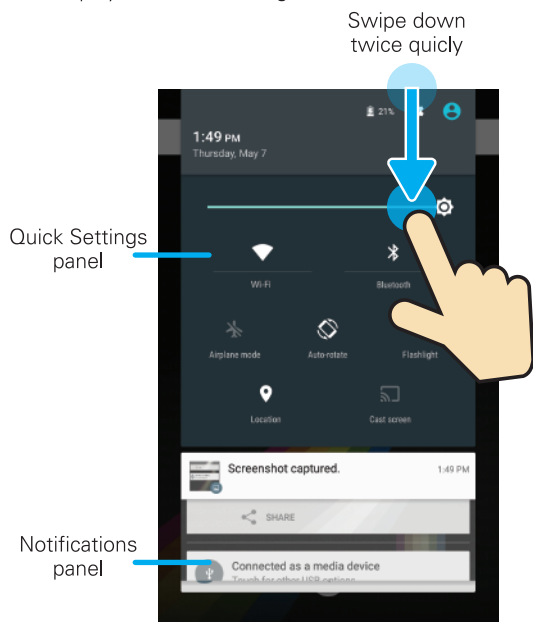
Swipe down twice quicly

21%

1:49 PM
Thursday, May 7

Quick Settings panel

Wi-Fi

Bluetooth

Airplane mode

Auto-rotate

Flashlight

Location

Cast screen

Screenshot captured.

1:49 PM

SHARE

Notifications panel

Connected as a media device

Touch for other USB options